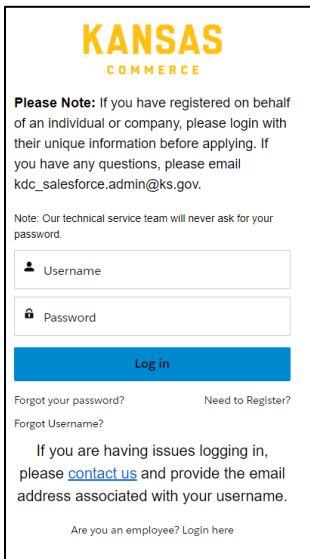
KANSAS
COMMERCE

Please Note: If you have registered on behalf of an individual or company, please login with their unique information before applying. If you have any questions, please email kdc_salesforce.admin@ks.gov.

Note: Our technical service team will never ask for your password.

Username

Password

Log in

Forgot your password?

Need to Register?

Forgot Username?

If you are having issues logging in, please contact us and provide the email address associated with your username.

Are you an employee? Login here